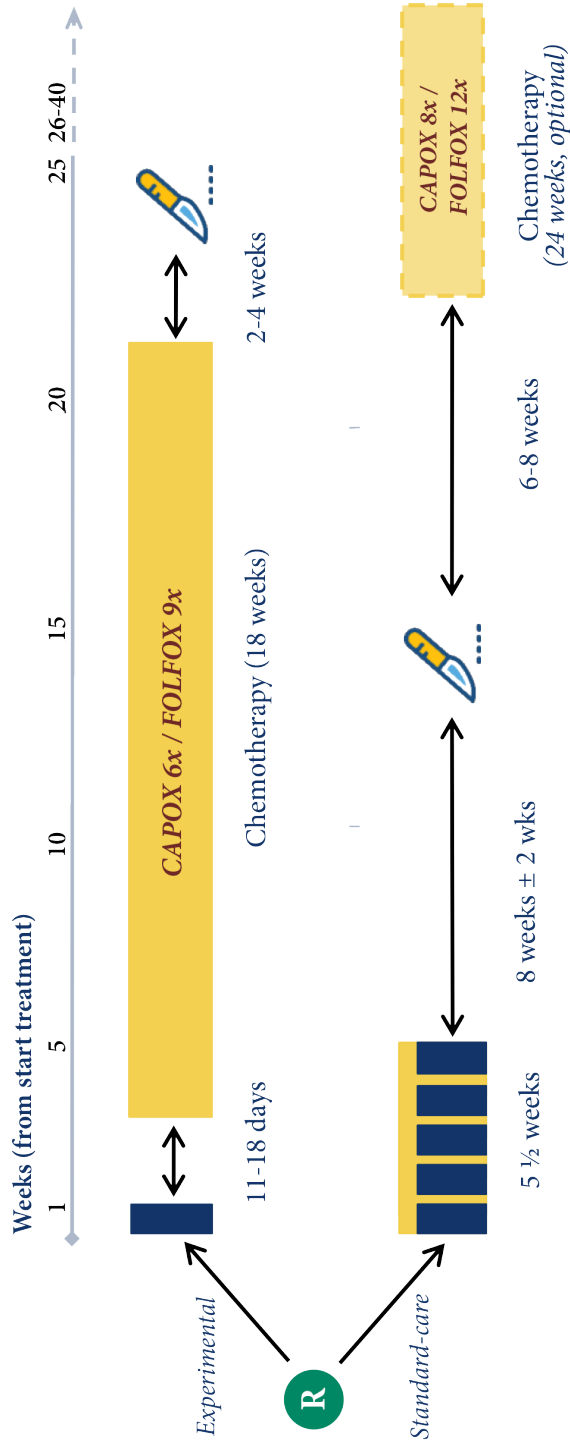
Weeks (from start treatment)

1 5 10 15 20 25 26-40

R

Experimental

11-18 days

CAPOX 6x / FOLFOX 9x

Chemotherapy (18 weeks)

2-4 weeks

Standard-care

5 ½ weeks

8 weeks ± 2 wks

6-8 weeks

CAPOX 8x / FOLFOX 12x

Chemotherapy (24 weeks, optional)